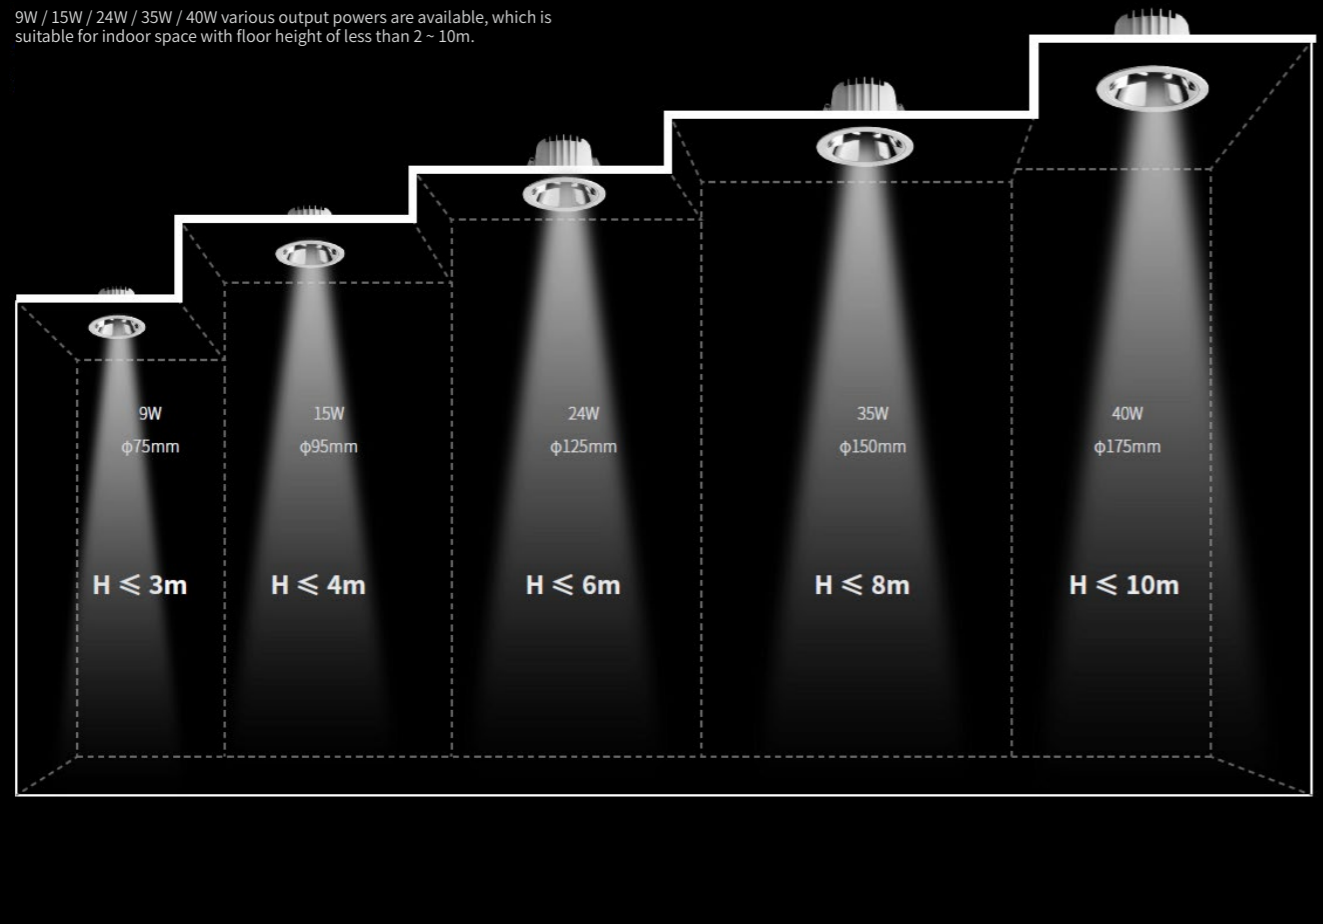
9W / 15W / 24W / 35W / 40W various output powers are available, which is suitable for indoor space with floor height of less than 2 ~ 10m.

9W
ϕ75mm
H ≤ 3m

15W
ϕ95mm
H ≤ 4m

24W
ϕ125mm
H ≤ 6m

35W
ϕ150mm
H ≤ 8m

40W
ϕ175mm
H ≤ 10m